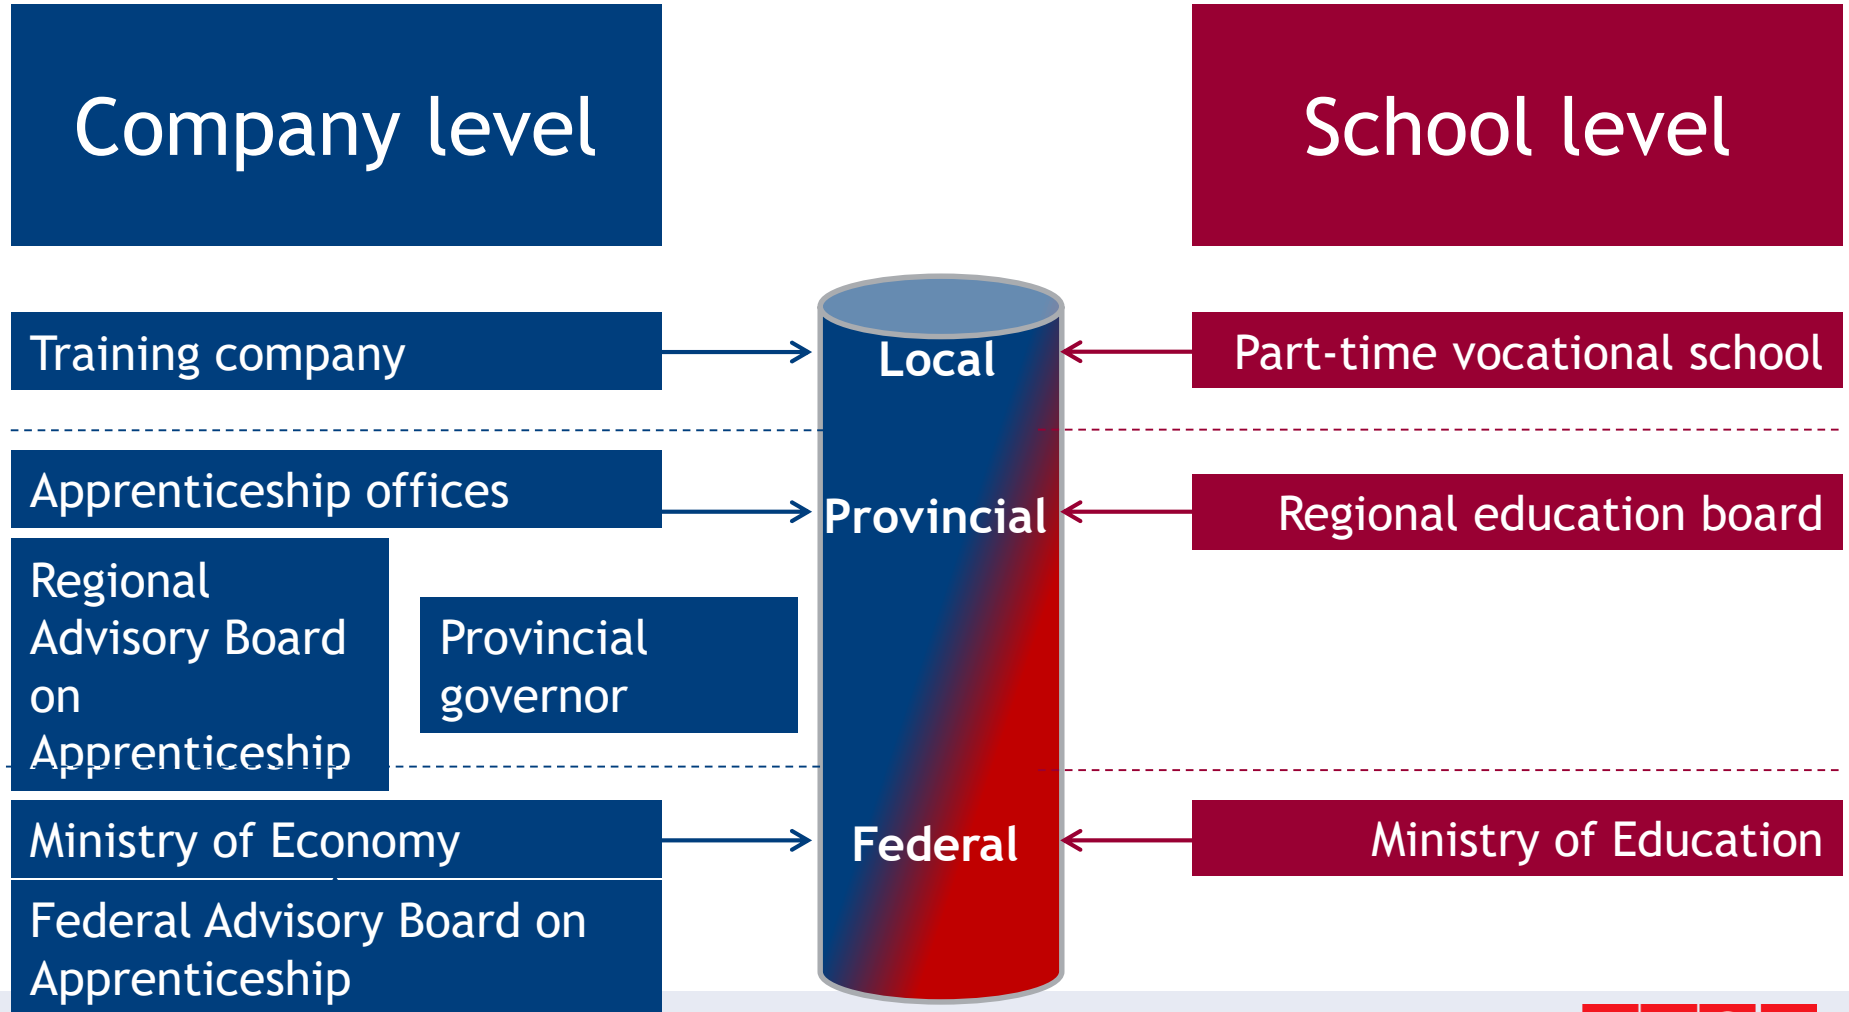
Company level

School level

Training company

Local

Part-time vocational school

Apprenticeship offices

Provincial

Regional education board

Regional Advisory Board on Apprenticeship

Provincial governor

Ministry of Economy

Federal

Ministry of Education

Federal Advisory Board on Apprenticeship